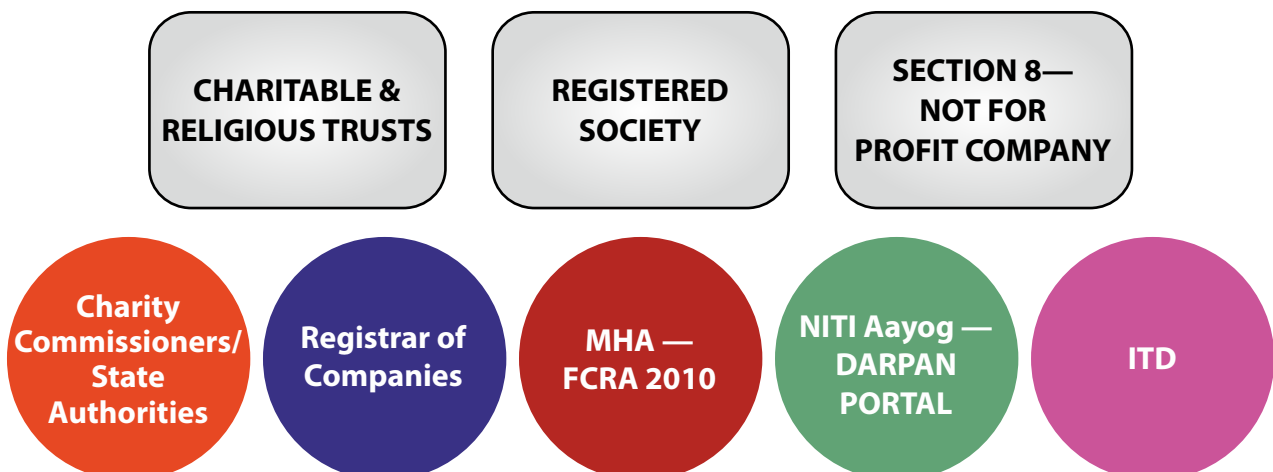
CHARITABLE & RELIGIOUS TRUSTS

REGISTERED SOCIETY

SECTION 8— NOT FOR PROFIT COMPANY

Charity Commissioners/ State Authorities

Registrar of Companies

MHA — FCRA 2010

NITI Aayog — DARPAN PORTAL

ITD